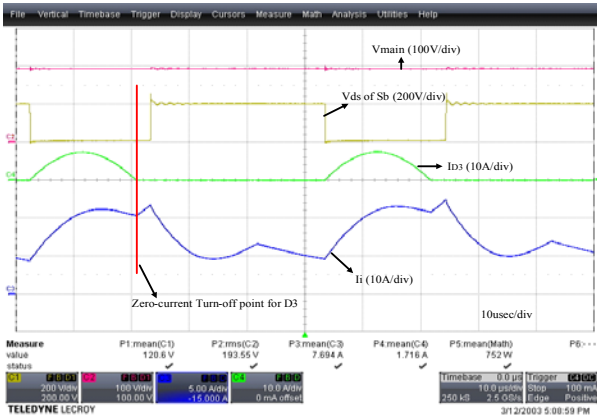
File Vertical Timebase Trigger Display Cursors Measure Math Analysis Utilities Help

Vmain (100V/div)

Vds of Sb (200V/div)

ID3 (10A/div)

Ii (10A/div)

Zero-current Turn-off point for D3

10usec/div

| Measure | P1:mean(C1) | P2:rms(C2) | P3:mean(C3) | P4:mean(C4) | P5:mean(Math) | P6:- - - |
|---|---|---|---|---|---|---|
| value | 120.6 V | 193.55 V | 7.694 A | 1.716 A | 752 W | |
| status | ✓ | ✓ | ✓ | ✓ | ✓ | |

C1 200 V/div 200.00 V
C2 100 V/div 100.00 V
C3 5.00 A/div -15.000 A
C4 10.0 A/div 0 mA offset

Timebase 0.0 µs 10.0 µs/div 250 kS 2.5 GS/s
Trigger Stop 100 mA Edge Positive

TELEDYNE LECROY
3/12/2003 5:08:59 PM